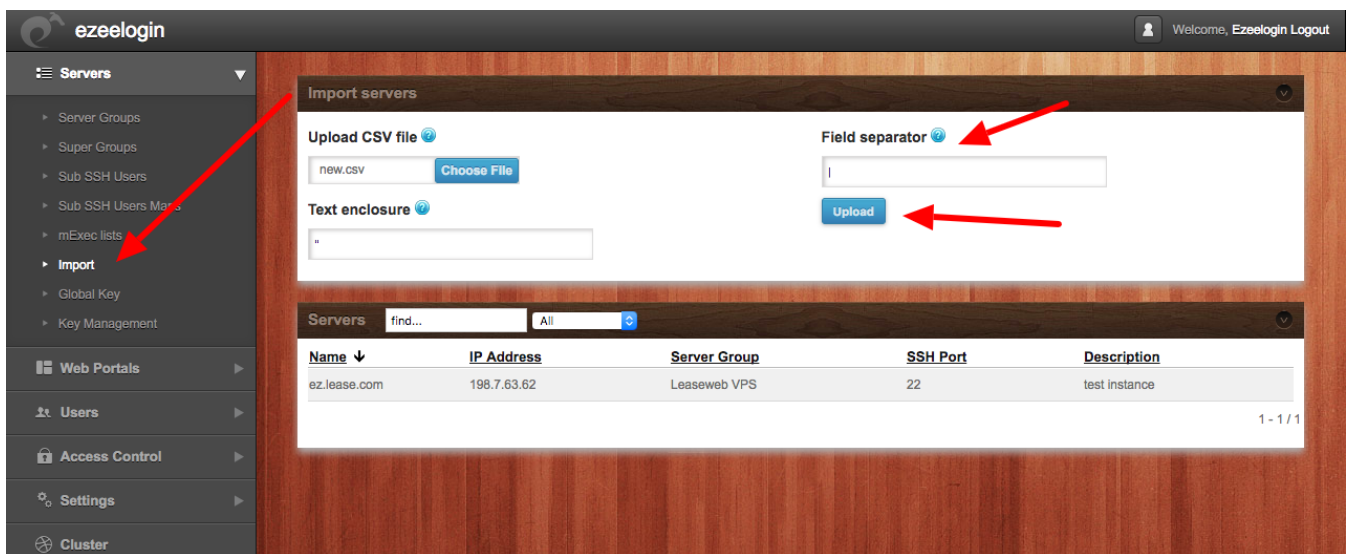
ezeelogin

Welcome, Ezeelogin Logout

Servers

Server Groups
Super Groups
Sub SSH Users
Sub SSH Users Maps
mExec lists
Import
Global Key
Key Management

Web Portals
Users
Access Control
Settings
Cluster

Import servers

Upload CSV file
new.csv Choose File

Text enclosure
"

Field separator
|

Upload

Servers find... All

| Name | IP Address | Server Group | SSH Port | Description |
|---|---|---|---|---|
| ez.lease.com | 198.7.63.62 | Leaseweb VPS | 22 | test instance |

1 - 1 / 1